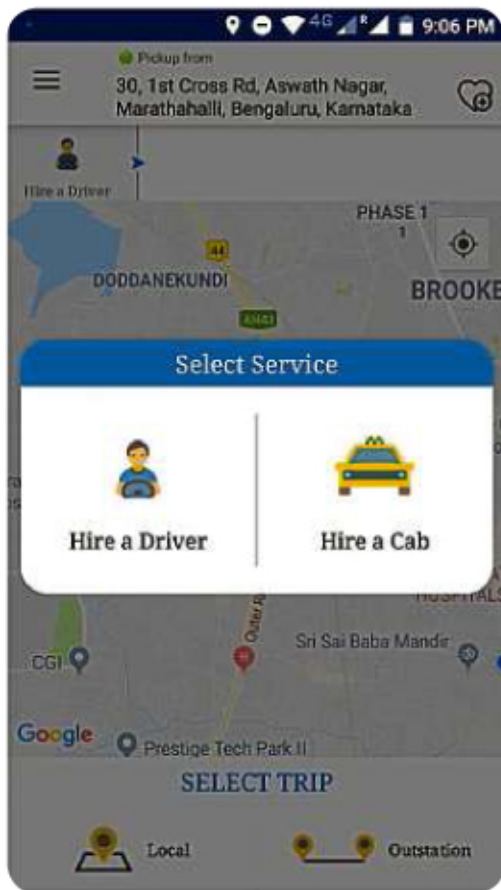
4G R 9:06 PM

Pickup from
30, 1st Cross Rd, Aswath Nagar, Marathahalli, Bengaluru, Karnataka

Hire a Driver

PHASE 1
1
44
DODDANEKUNDI
BROOKE
SH35

Select Service

Hire a Driver

Hire a Cab

HOSPITALS
Outer R
Sri Sai Baba Mandir
CGI
Google
Prestige Tech Park II

SELECT TRIP

Local

Outstation